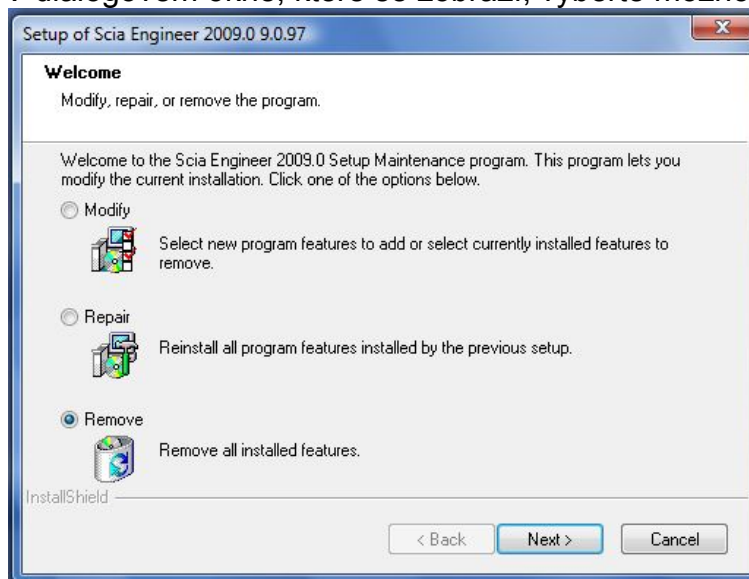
V dialogovém okně, které se zobrazí, vyberte možno

Setup of Scia Engineer 2009.0 9.0.97

Welcome

Modify, repair, or remove the program.

Welcome to the Scia Engineer 2009.0 Setup Maintenance program. This program lets you modify the current installation. Click one of the options below.

Modify

Select new program features to add or select currently installed features to remove.

Repair

Reinstall all program features installed by the previous setup.

Remove

Remove all installed features.

InstallShield

< Back

Next >

Cancel